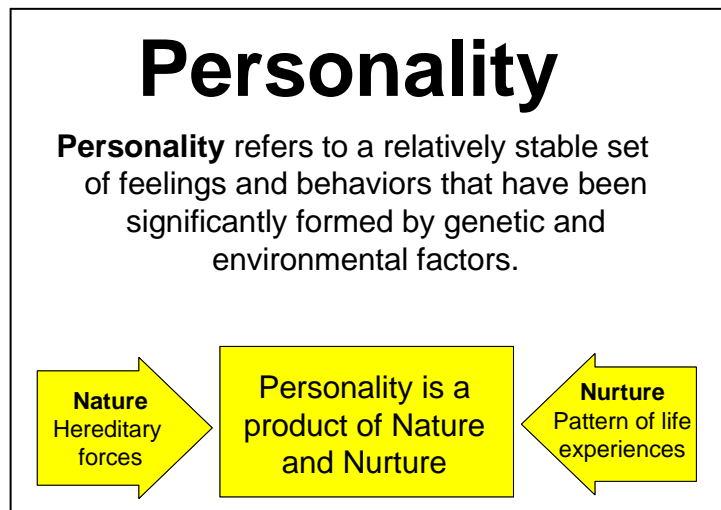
Personality

**Personality** refers to a relatively stable set of feelings and behaviors that have been significantly formed by genetic and environmental factors.

**Nature**
Hereditary forces

Personality is a product of Nature and Nurture

**Nurture**
Pattern of life experiences